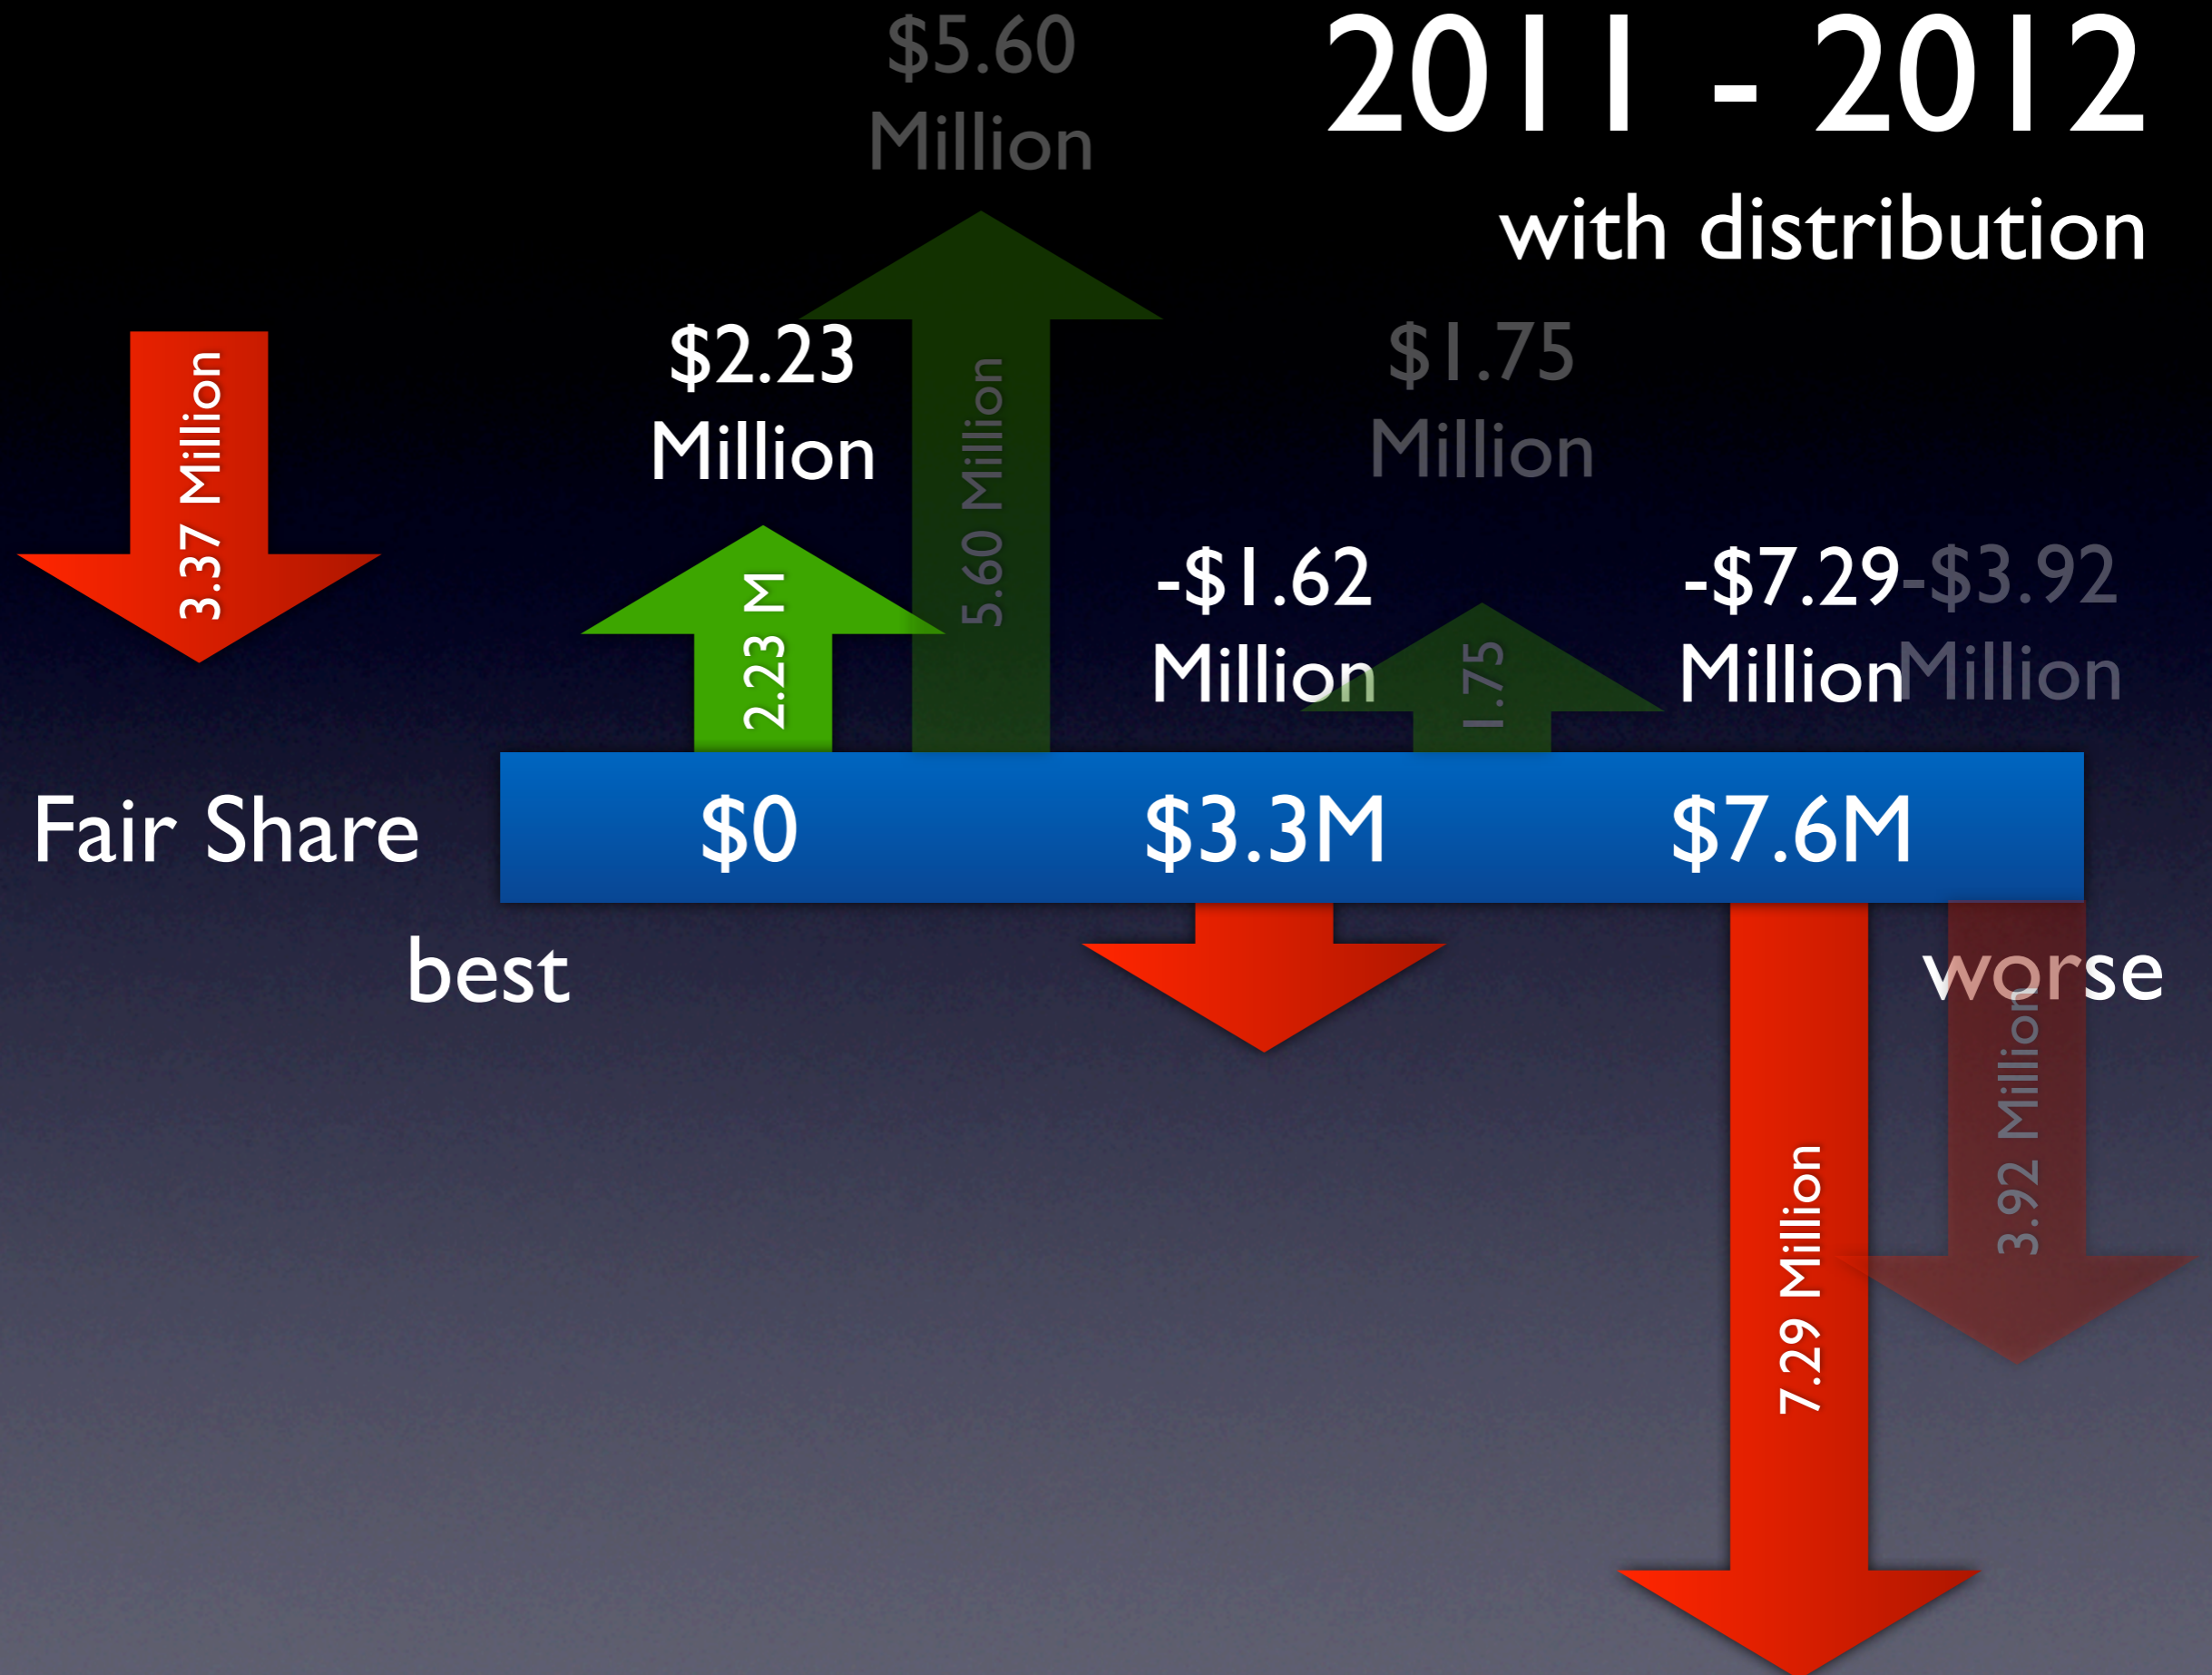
$5.60 Million

2011 - 2012

with distribution

3.37 Million

$2.23 Million

5.60 Million

$1.75 Million

2.23 M

-$1.62 Million

1.75

-$7.29 Million

-$3.92 Million

Fair Share

$0

$3.3M

$7.6M

best

worse

3.92 Million

7.29 Million